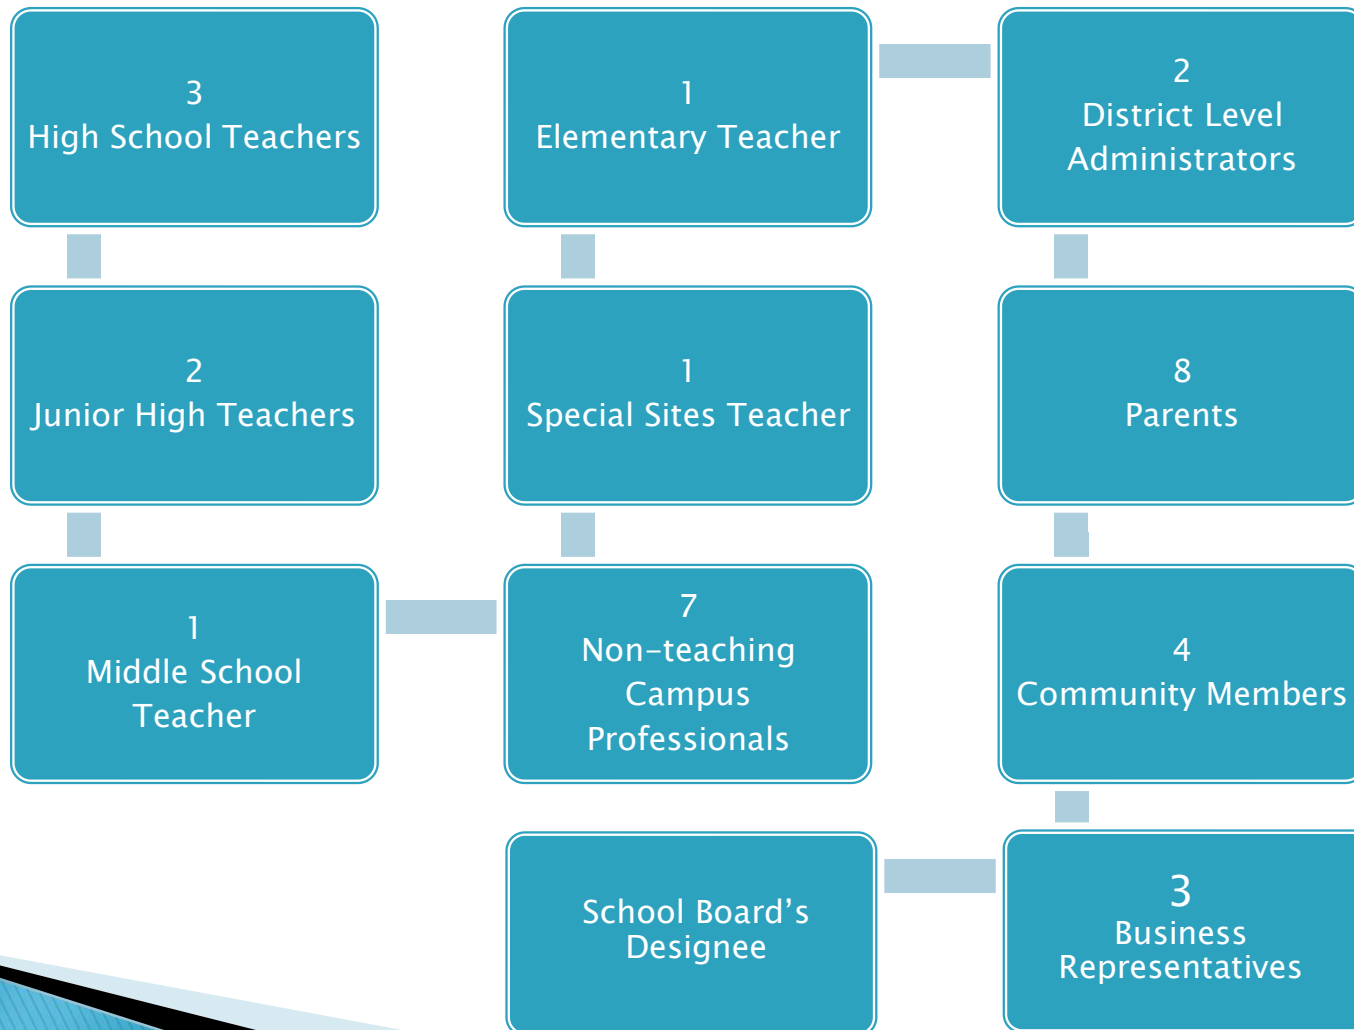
3
High School Teachers

2
Junior High Teachers

1
Middle School Teacher

1
Elementary Teacher

1
Special Sites Teacher

7
Non-teaching Campus Professionals

2
District Level Administrators

8
Parents

4
Community Members

3
Business Representatives

School Board's Designee